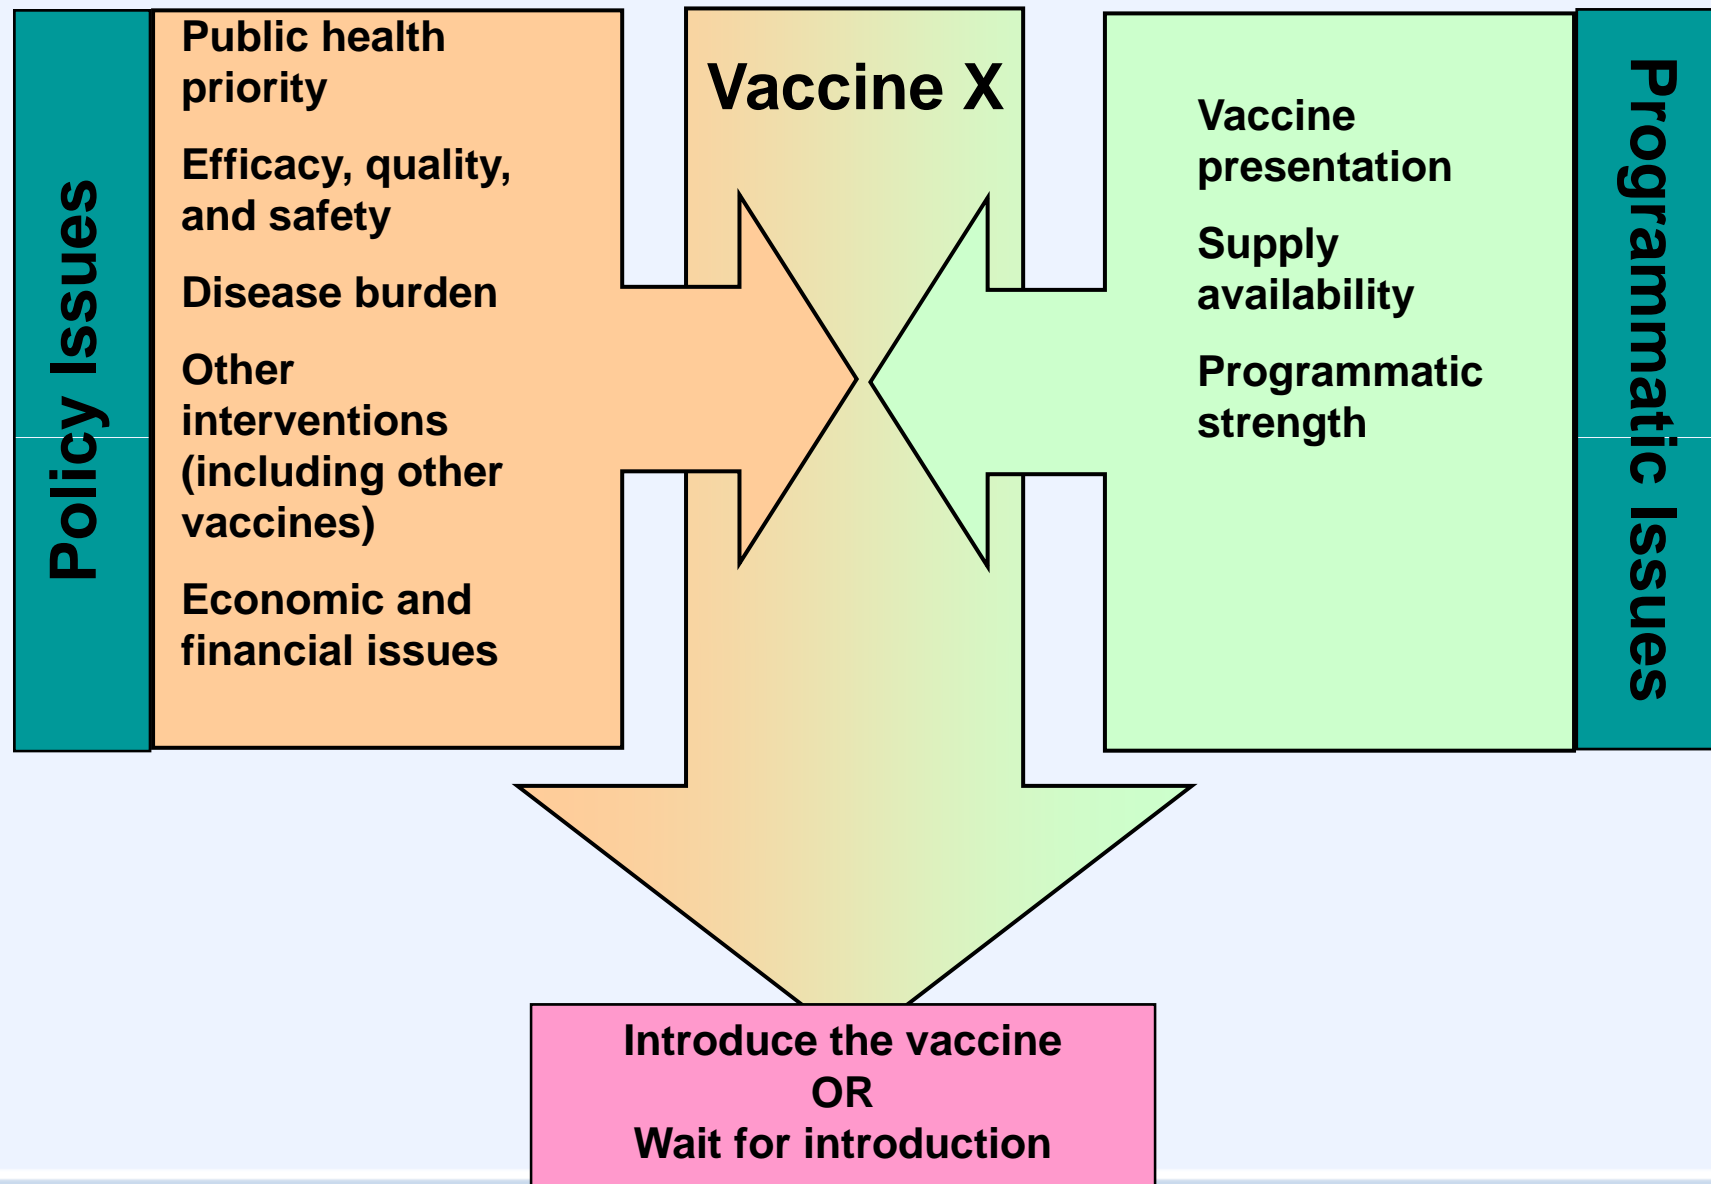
Policy Issues

Public health priority

Efficacy, quality, and safety

Disease burden

Other interventions (including other vaccines)

Economic and financial issues

Vaccine X

Vaccine presentation

Supply availability

Programmatic strength

Programmatic Issues

Introduce the vaccine
OR
Wait for introduction